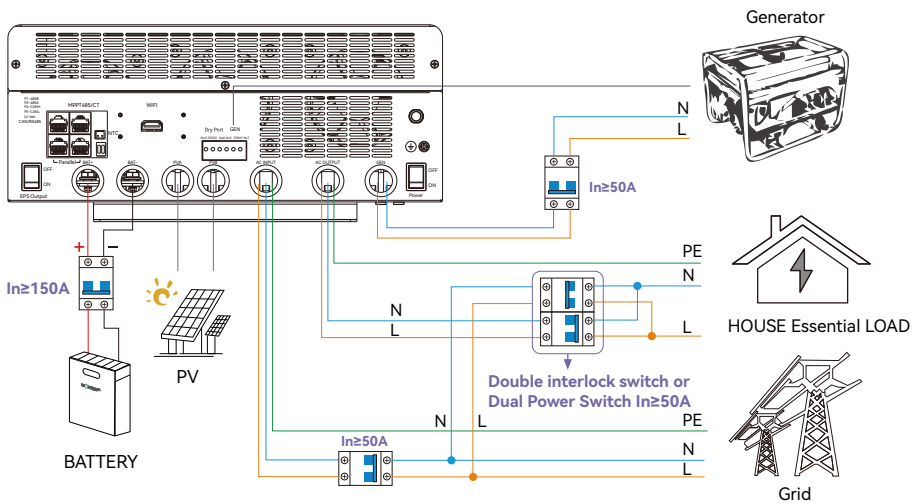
Generator

MPPT485/CT

WIFI

Dry Port

GEN

NTC

Parallel

BAT+

BAT-

PV+

PV-

AC INPUT

AC OUTPUT

GEN

OFF

ON

EPS Output

OFF

ON

Power

N

L

In≥50A

PE

N

L

+

−

In≥150A

N

L

HOUSE Essential LOAD

Double interlock switch or Dual Power Switch In≥50A

PV

N

L

PE

In≥50A

N

L

BATTERY

Grid